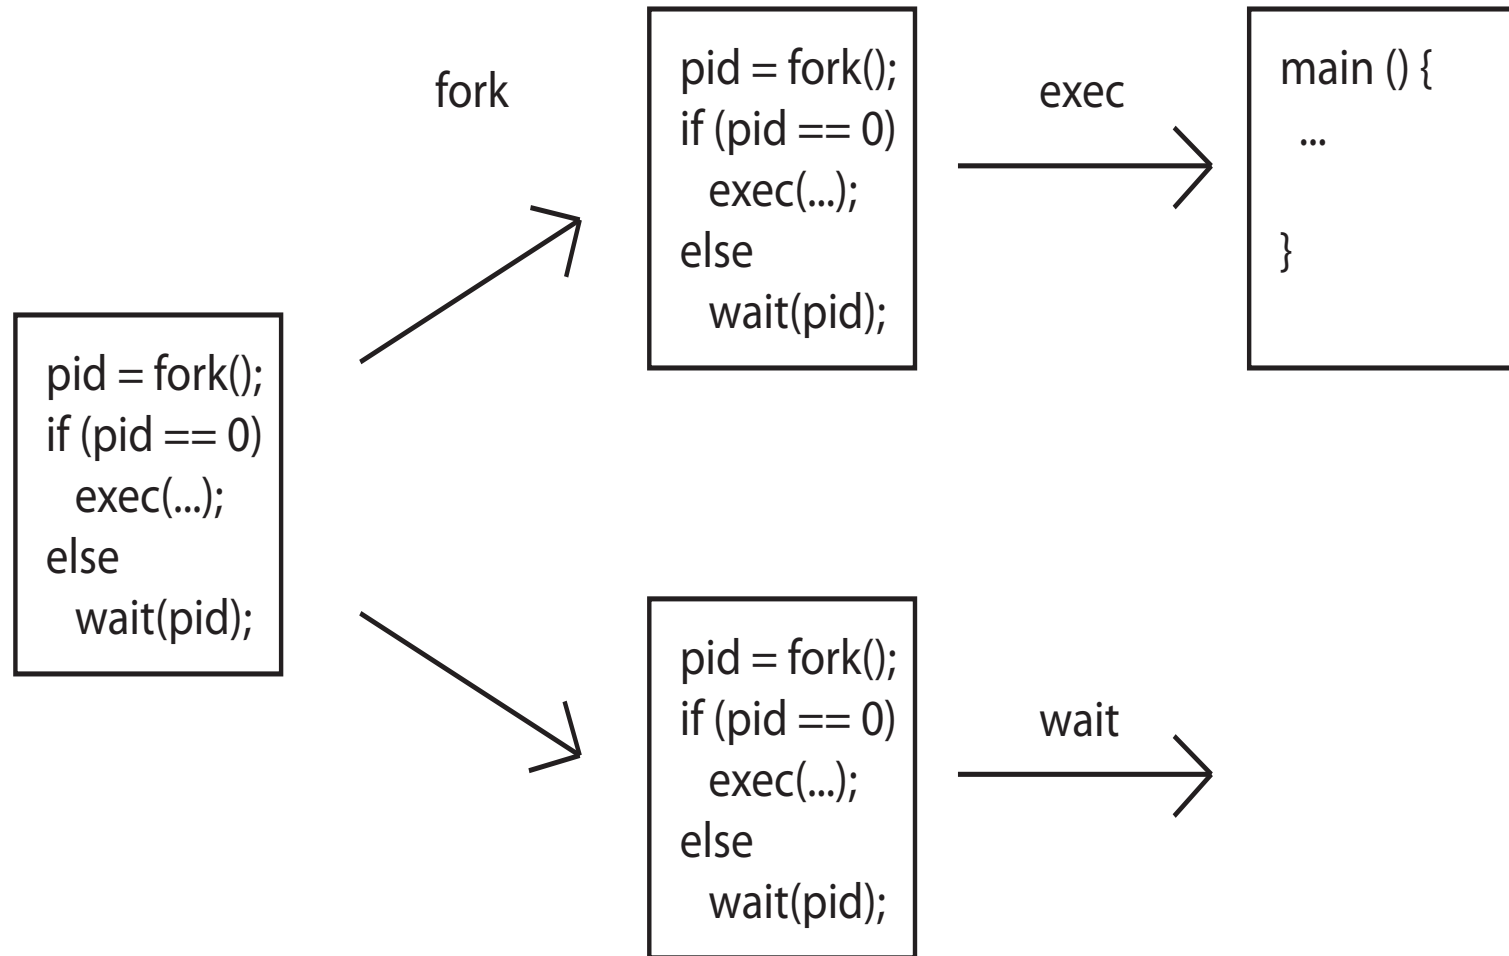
pid = fork();
if (pid == 0)
exec(...);
else
wait(pid);

fork

pid = fork();
if (pid == 0)
exec(...);
else
wait(pid);

exec

main () {
...

}

pid = fork();
if (pid == 0)
exec(...);
else
wait(pid);

wait